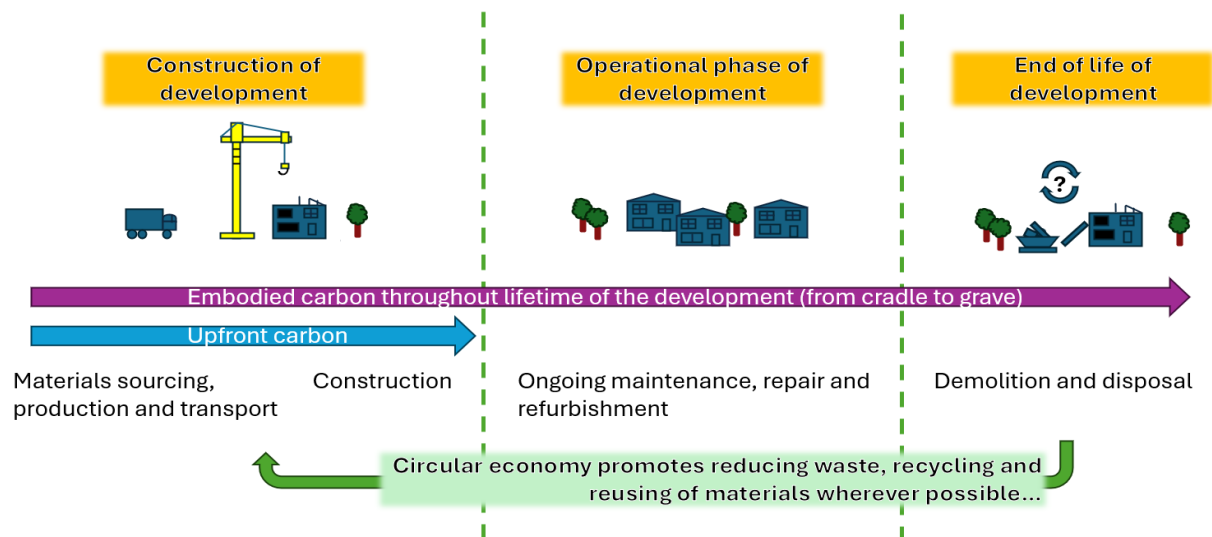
Construction of development

Operational phase of development

End of life of development

?

Embodied carbon throughout lifetime of the development (from cradle to grave)

Upfront carbon

Materials sourcing, production and transport

Construction

Ongoing maintenance, repair and refurbishment

Demolition and disposal

Circular economy promotes reducing waste, recycling and reusing of materials wherever possible...